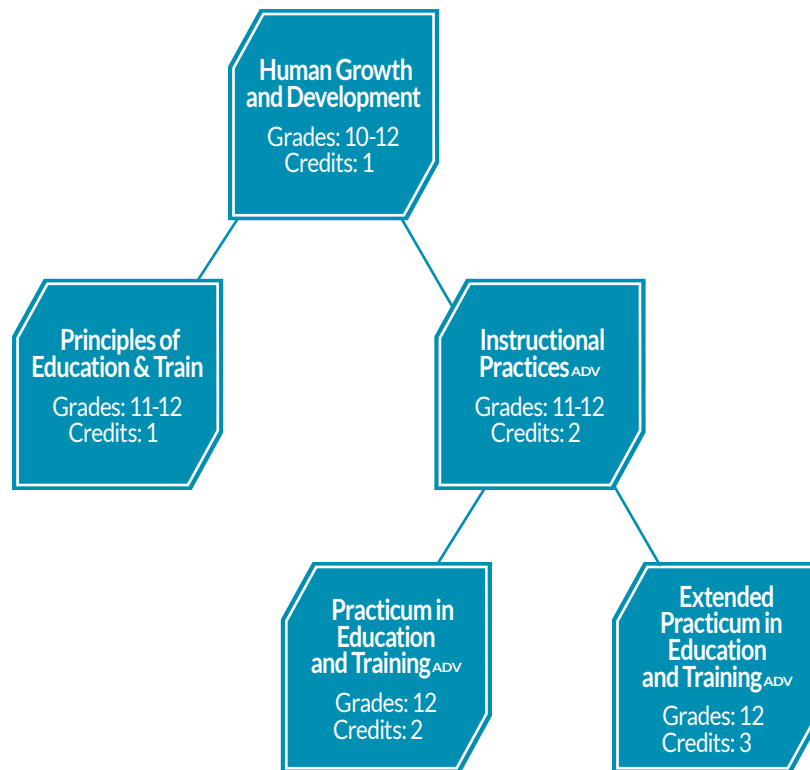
Human Growth and Development
Grades: 10-12
Credits: 1

Principles of Education & Train
Grades: 11-12
Credits: 1

Instructional Practices ADV
Grades: 11-12
Credits: 2

Practicum in Education and Training ADV
Grades: 12
Credits: 2

Extended Practicum in Education and Training ADV
Grades: 12
Credits: 3